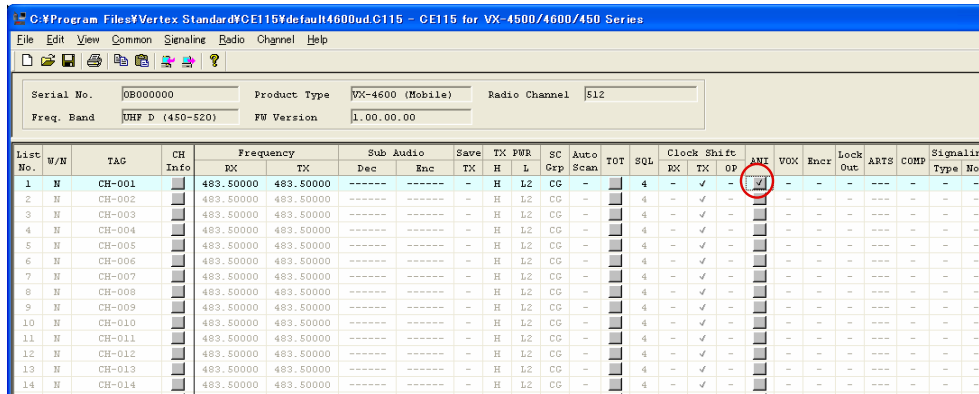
C:¥Program Files¥Vertex Standard¥CE115¥default4600ud.C115 - CE115 for VX-4500/4600/450 Series

File Edit View Common Signaling Radio Channel Help

Serial No. 0B000000
Product Type VX-4600 (Mobile)
Radio Channel 512
Freq. Band UHF D (450-520)
FW Version 1.00.00.00

| List No. | W/N | TAG | CH Info | Frequency RX | Frequency TX | Sub Audio Dec | Sub Audio Enc | Save TX | TX PWR H | TX PWR L | SC Grp | Auto Scan | TOT | SQL | Clock Shift RX | Clock Shift TX | Clock Shift OP | ANI | VOX | Encr | Lock Out | ARTS | COMP | Signalin Type | No |
|---|---|---|---|---|---|---|---|---|---|---|---|---|---|---|---|---|---|---|---|---|---|---|---|---|---|
| 1 | N | CH-001 | | 483.50000 | 483.50000 | ------ | ------ | - | H | L2 | CG | - | | 4 | - | ✓ | - | ✓ | - | - | - | --- | - | - | - |
| 2 | N | CH-002 | | 483.50000 | 483.50000 | ------ | ------ | - | H | L2 | CG | - | | 4 | - | ✓ | - | | - | - | - | --- | - | - | - |
| 3 | N | CH-003 | | 483.50000 | 483.50000 | ------ | ------ | - | H | L2 | CG | - | | 4 | - | ✓ | - | | - | - | - | --- | - | - | - |
| 4 | N | CH-004 | | 483.50000 | 483.50000 | ------ | ------ | - | H | L2 | CG | - | | 4 | - | ✓ | - | | - | - | - | --- | - | - | - |
| 5 | N | CH-005 | | 483.50000 | 483.50000 | ------ | ------ | - | H | L2 | CG | - | | 4 | - | ✓ | - | | - | - | - | --- | - | - | - |
| 6 | N | CH-006 | | 483.50000 | 483.50000 | ------ | ------ | - | H | L2 | CG | - | | 4 | - | ✓ | - | | - | - | - | --- | - | - | - |
| 7 | N | CH-007 | | 483.50000 | 483.50000 | ------ | ------ | - | H | L2 | CG | - | | 4 | - | ✓ | - | | - | - | - | --- | - | - | - |
| 8 | N | CH-008 | | 483.50000 | 483.50000 | ------ | ------ | - | H | L2 | CG | - | | 4 | - | ✓ | - | | - | - | - | --- | - | - | - |
| 9 | N | CH-009 | | 483.50000 | 483.50000 | ------ | ------ | - | H | L2 | CG | - | | 4 | - | ✓ | - | | - | - | - | --- | - | - | - |
| 10 | N | CH-010 | | 483.50000 | 483.50000 | ------ | ------ | - | H | L2 | CG | - | | 4 | - | ✓ | - | | - | - | - | --- | - | - | - |
| 11 | N | CH-011 | | 483.50000 | 483.50000 | ------ | ------ | - | H | L2 | CG | - | | 4 | - | ✓ | - | | - | - | - | --- | - | - | - |
| 12 | N | CH-012 | | 483.50000 | 483.50000 | ------ | ------ | - | H | L2 | CG | - | | 4 | - | ✓ | - | | - | - | - | --- | - | - | - |
| 13 | N | CH-013 | | 483.50000 | 483.50000 | ------ | ------ | - | H | L2 | CG | - | | 4 | - | ✓ | - | | - | - | - | --- | - | - | - |
| 14 | N | CH-014 | | 483.50000 | 483.50000 | ------ | ------ | - | H | L2 | CG | - | | 4 | - | ✓ | - | | - | - | - | --- | - | - | - |